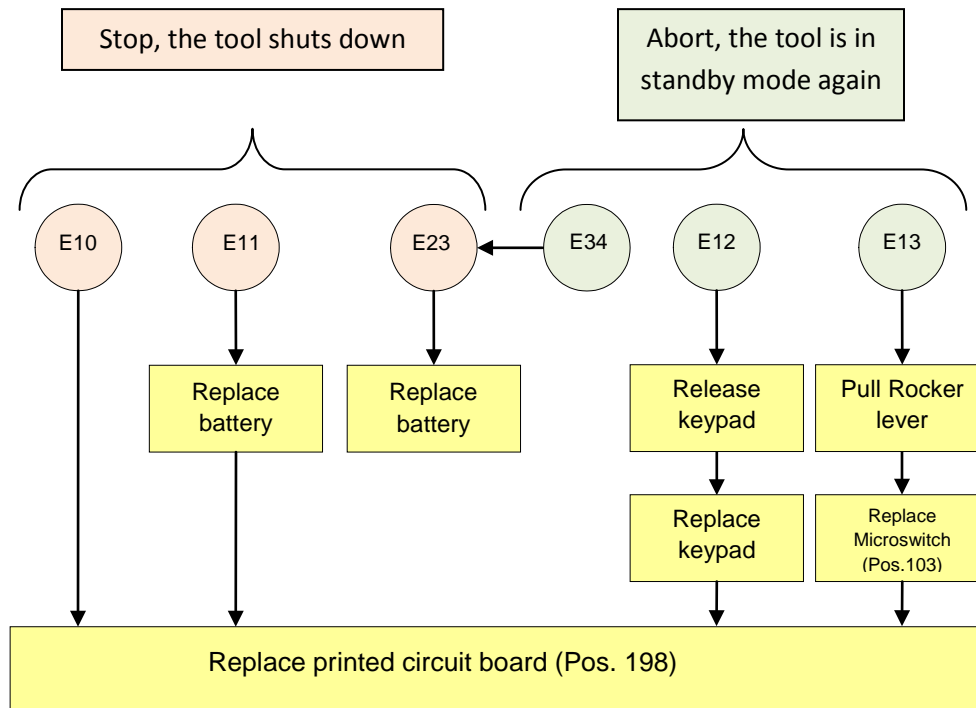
Stop, the tool shuts down

Abort, the tool is in standby mode again

E10

E11

E23

E34

E12

E13

Replace battery

Replace battery

Release keypad

Pull Rocker lever

Replace keypad

Replace Microswitch (Pos.103)

Replace printed circuit board (Pos. 198)